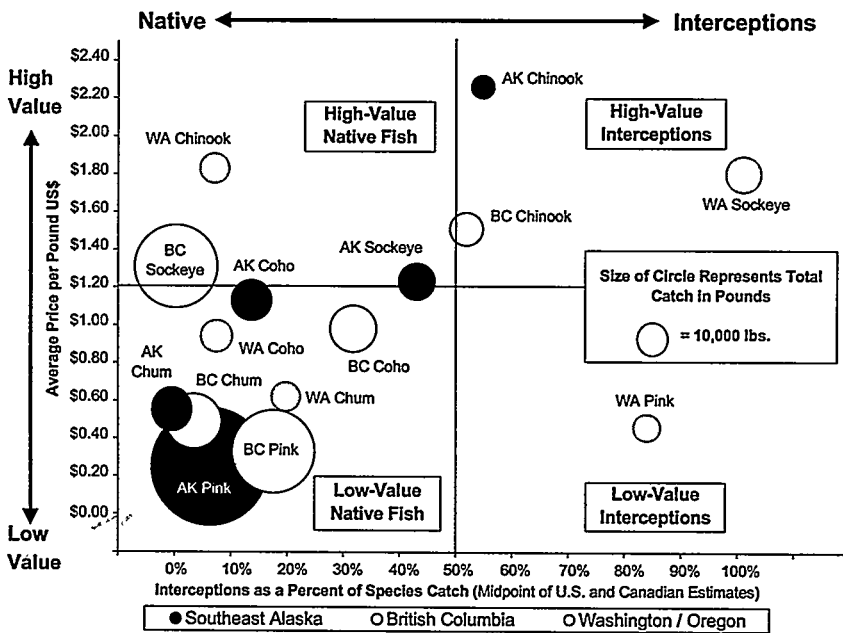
Native ⟷ Interceptions

High Value

Low Value

Average Price per Pound US$

$2.40
$2.20
$2.00
$1.80
$1.60
$1.40
$1.20
$1.00
$0.80
$0.60
$0.40
$0.20
$0.00

High-Value Native Fish

High-Value Interceptions

Low-Value Native Fish

Low-Value Interceptions

AK Chinook
WA Chinook
BC Chinook
WA Sockeye
BC Sockeye
AK Coho
AK Sockeye
WA Coho
BC Coho
AK Chum
BC Chum
WA Chum
BC Pink
AK Pink
WA Pink

Size of Circle Represents Total Catch in Pounds

= 10,000 lbs.

0% 10% 20% 30% 40% 50% 60% 70% 80% 90% 100%

Interceptions as a Percent of Species Catch (Midpoint of U.S. and Canadian Estimates)

● Southeast Alaska ○ British Columbia ○ Washington / Oregon